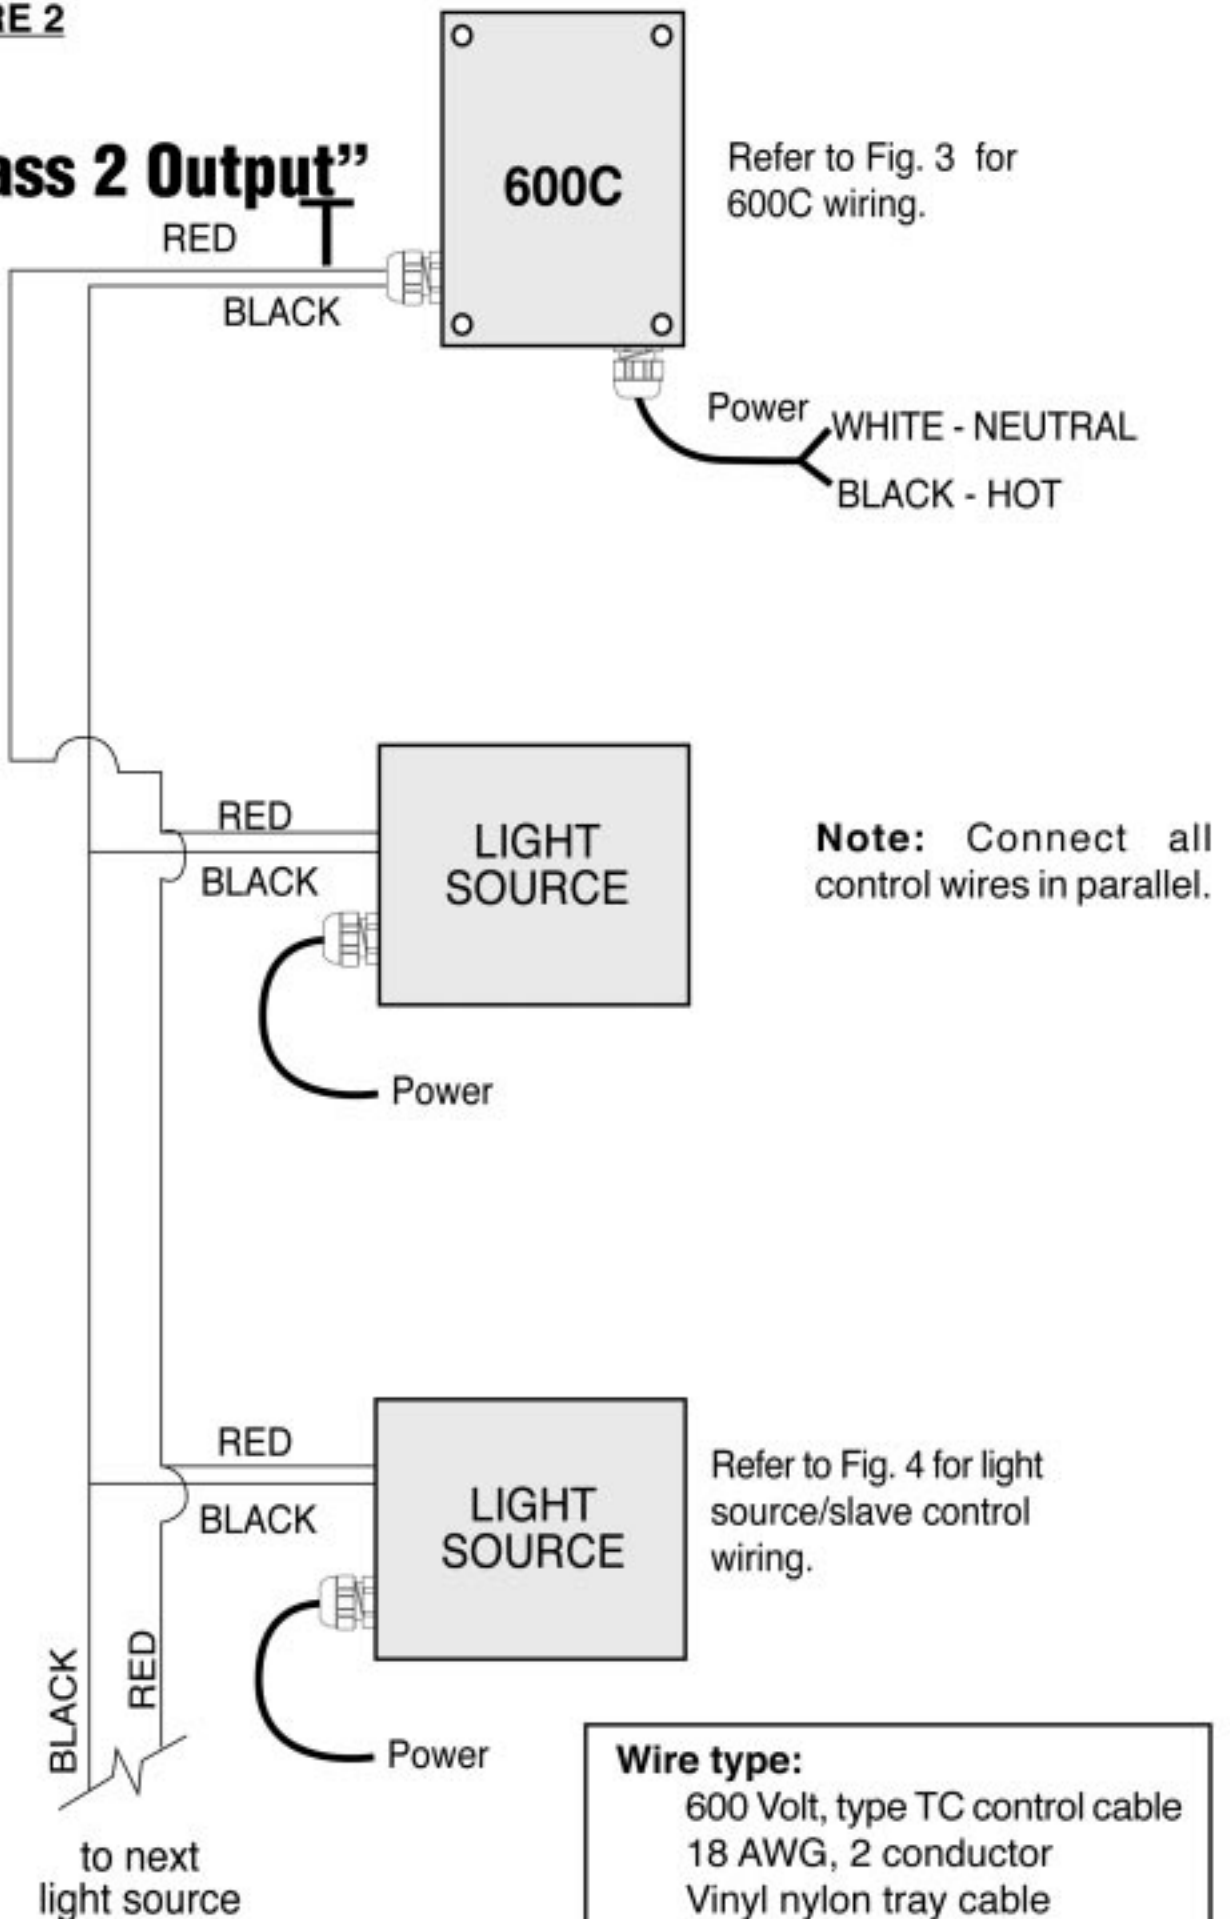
RE 2

ass 2 Output"

RED

BLACK

600C

Refer to Fig. 3 for 600C wiring.

Power

WHITE - NEUTRAL

BLACK - HOT

RED

BLACK

LIGHT SOURCE

Note: Connect all control wires in parallel.

Power

RED

BLACK

LIGHT SOURCE

Refer to Fig. 4 for light source/slave control wiring.

BLACK

RED

Power

to next light source

Wire type:
600 Volt, type TC control cable
18 AWG, 2 conductor
Vinyl nylon tray cable